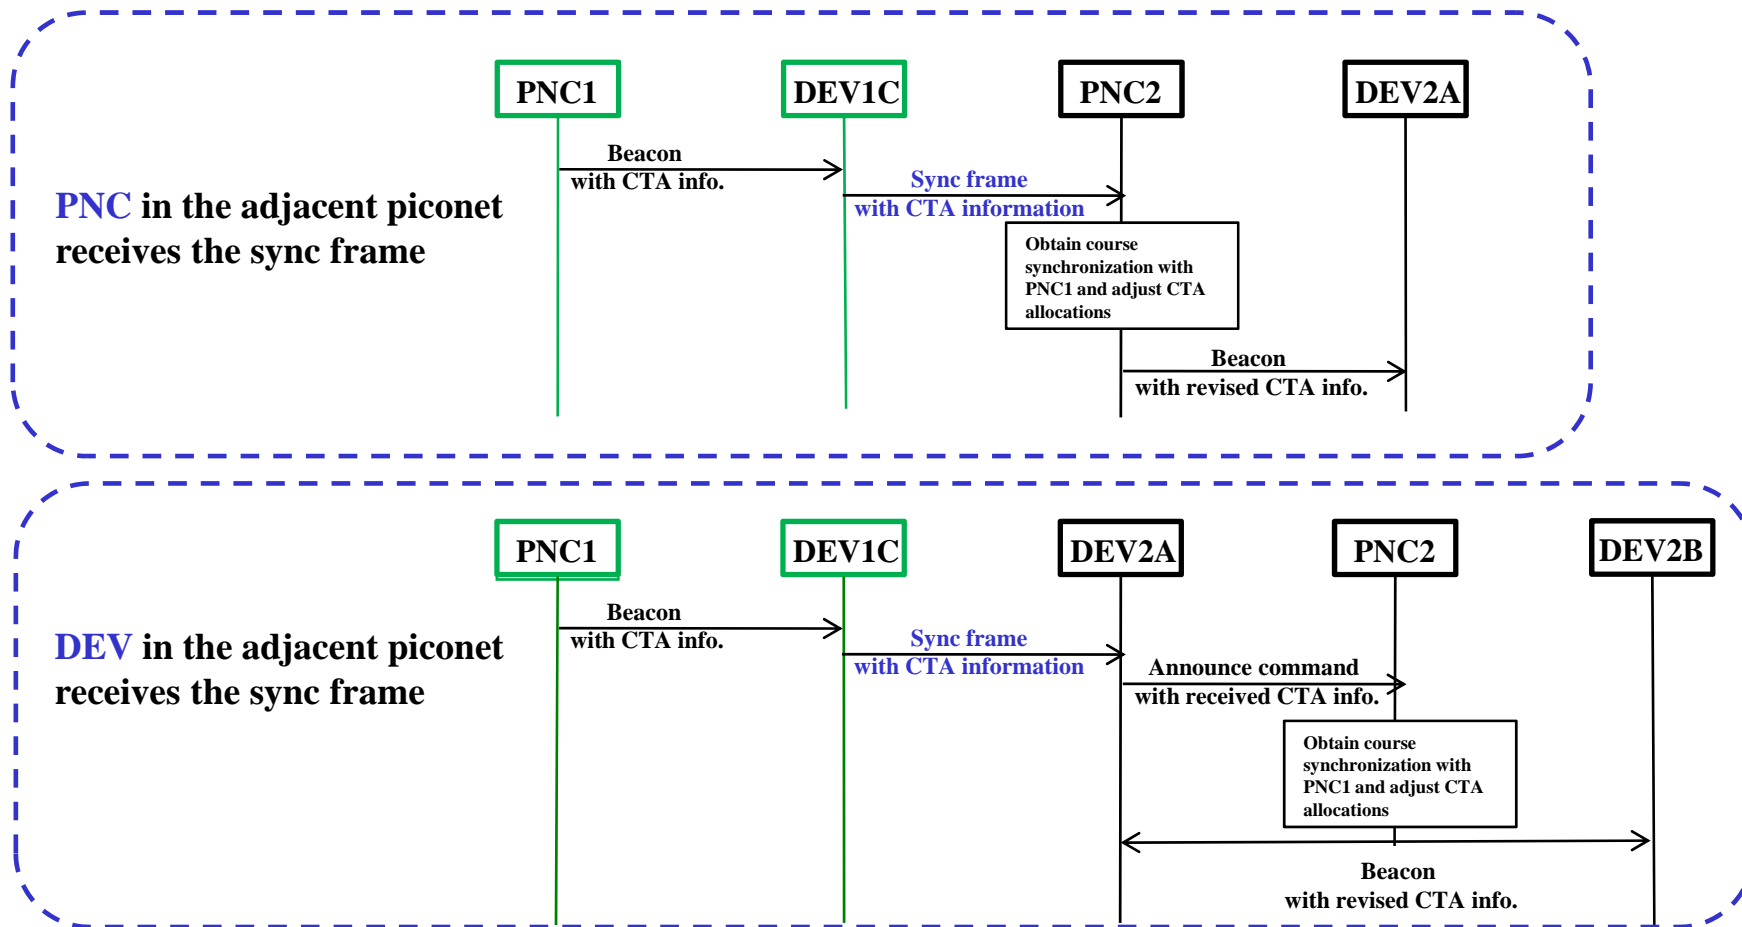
PNC in the adjacent piconet receives the sync frame

PNC1

DEV1C

PNC2

DEV2A

Beacon
with CTA info.

Sync frame
with CTA information

Obtain course synchronization with PNC1 and adjust CTA allocations

Beacon
with revised CTA info.

DEV in the adjacent piconet receives the sync frame

PNC1

DEV1C

DEV2A

PNC2

DEV2B

Beacon
with CTA info.

Sync frame
with CTA information

Announce command
with received CTA info.

Obtain course synchronization with PNC1 and adjust CTA allocations

Beacon
with revised CTA info.